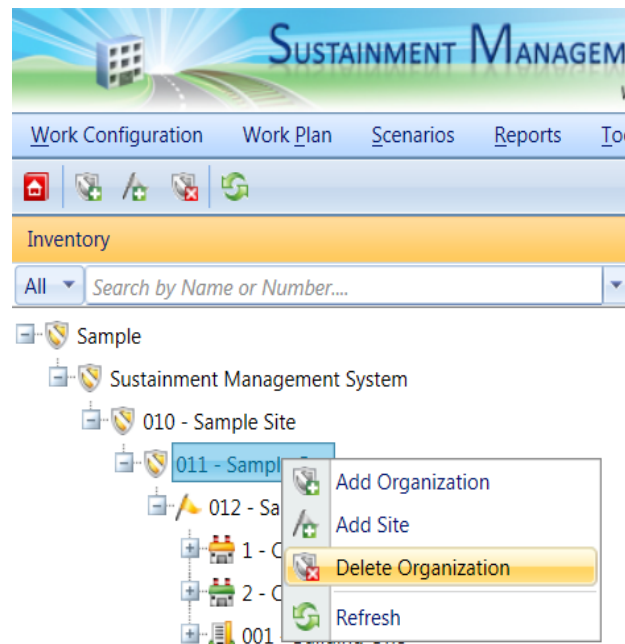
SUSTAINMENT MANAGEM

Work Configuration Work Plan Scenarios Reports To

Inventory

All

Search by Name or Number....

Sample

Sustainment Management System

010 - Sample Site

011 - Sampl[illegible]

012 - Sa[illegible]

1 - C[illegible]

2 - C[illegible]

001 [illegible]

Add Organization

Add Site

Delete Organization

Refresh